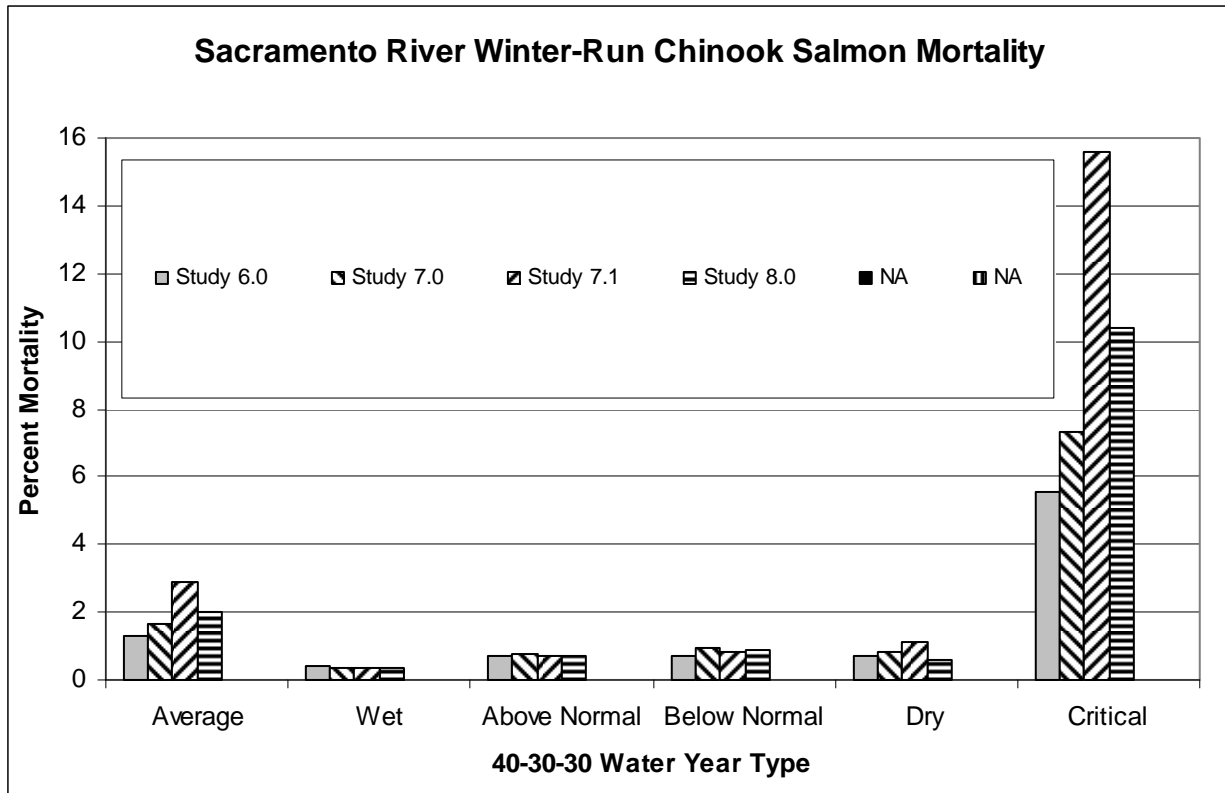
Sacramento River Winter-Run Chinook Salmon Mortality

Study 6.0
Study 7.0
Study 7.1
Study 8.0
NA
NA

Percent Mortality

16
14
12
10
8
6
4
2
0

Average
Wet
Above Normal
Below Normal
Dry
Critical

40-30-30 Water Year Type